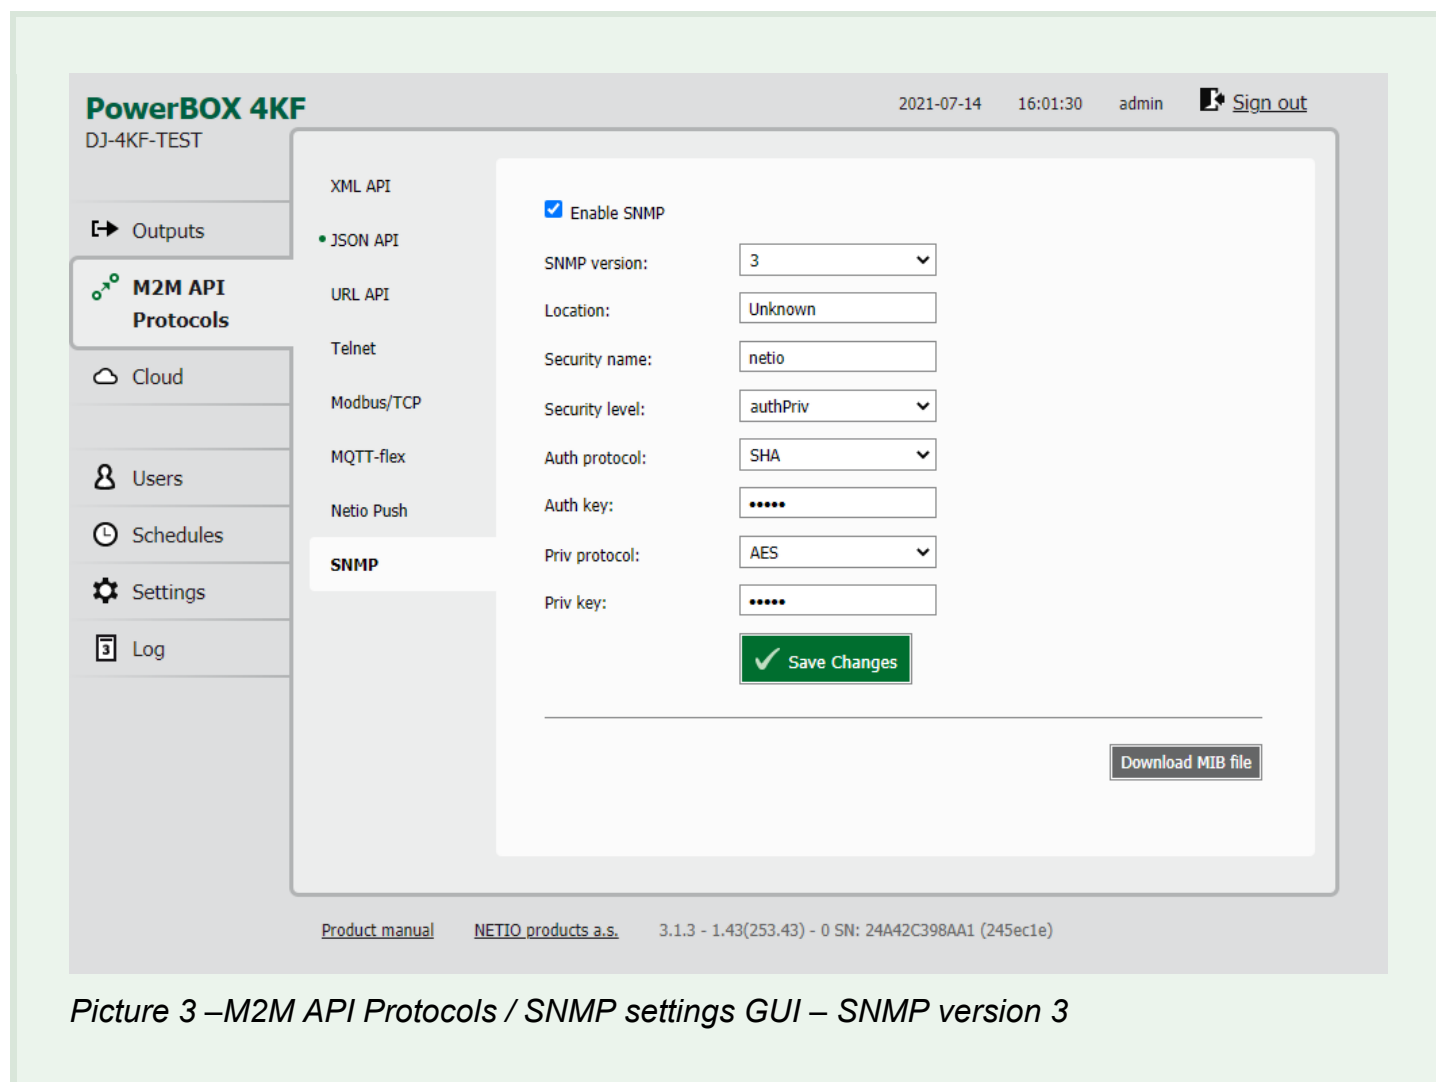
PowerBOX 4KF
DJ-4KF-TEST

2021-07-14 16:01:30 admin Sign out

Outputs
M2M API Protocols
Cloud
Users
Schedules
Settings
Log

XML API
• JSON API
URL API
Telnet
Modbus/TCP
MQTT-flex
Netio Push
SNMP

Enable SNMP

SNMP version: 3
Location: Unknown
Security name: netio
Security level: authPriv
Auth protocol: SHA
Auth key: •••••
Priv protocol: AES
Priv key: •••••

Save Changes

Download MIB file

Product manual NETIO products a.s. 3.1.3 - 1.43(253.43) - 0 SN: 24A42C398AA1 (245ec1e)

Picture 3 –M2M API Protocols / SNMP settings GUI – SNMP version 3